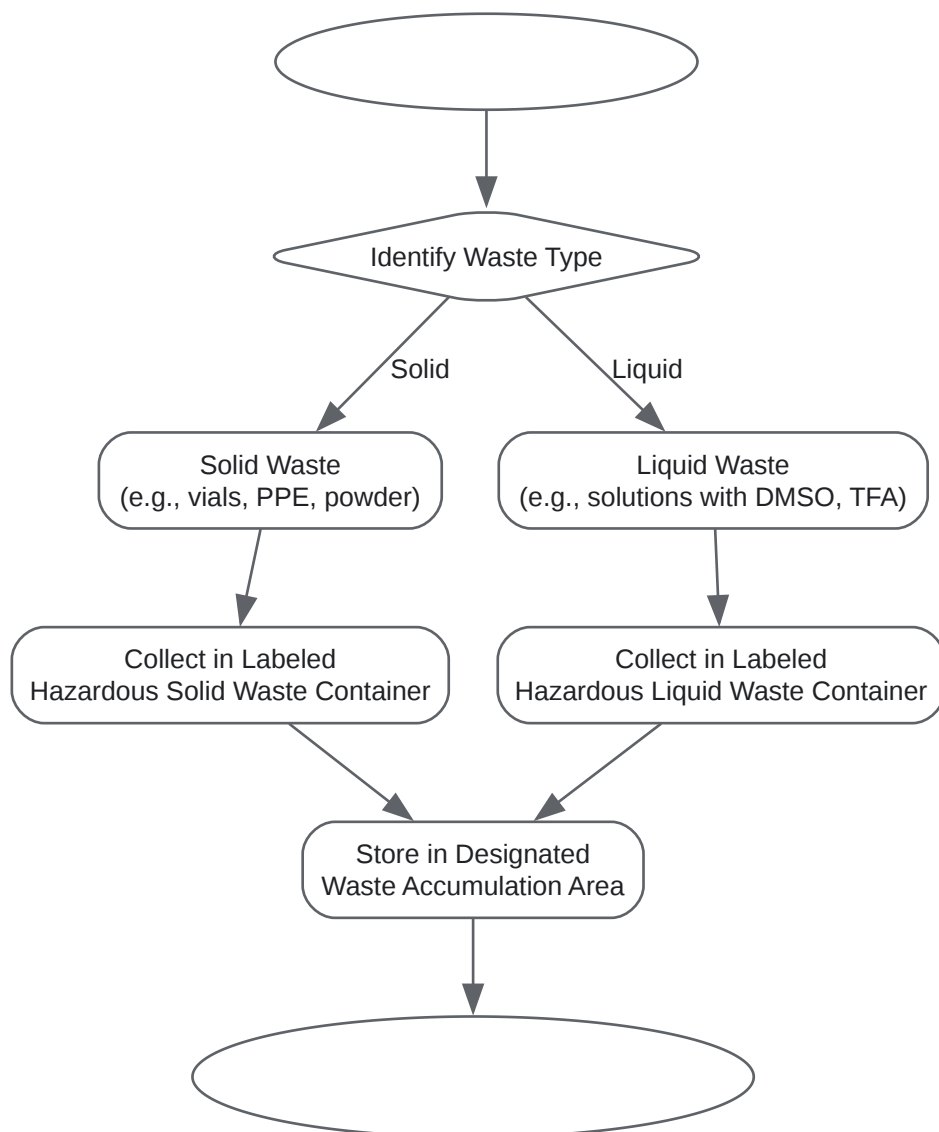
Identify Waste Type

Solid

Liquid

Solid Waste
(e.g., vials, PPE, powder)

Liquid Waste
(e.g., solutions with DMSO, TFA)

Collect in Labeled
Hazardous Solid Waste Container

Collect in Labeled
Hazardous Liquid Waste Container

Store in Designated
Waste Accumulation Area